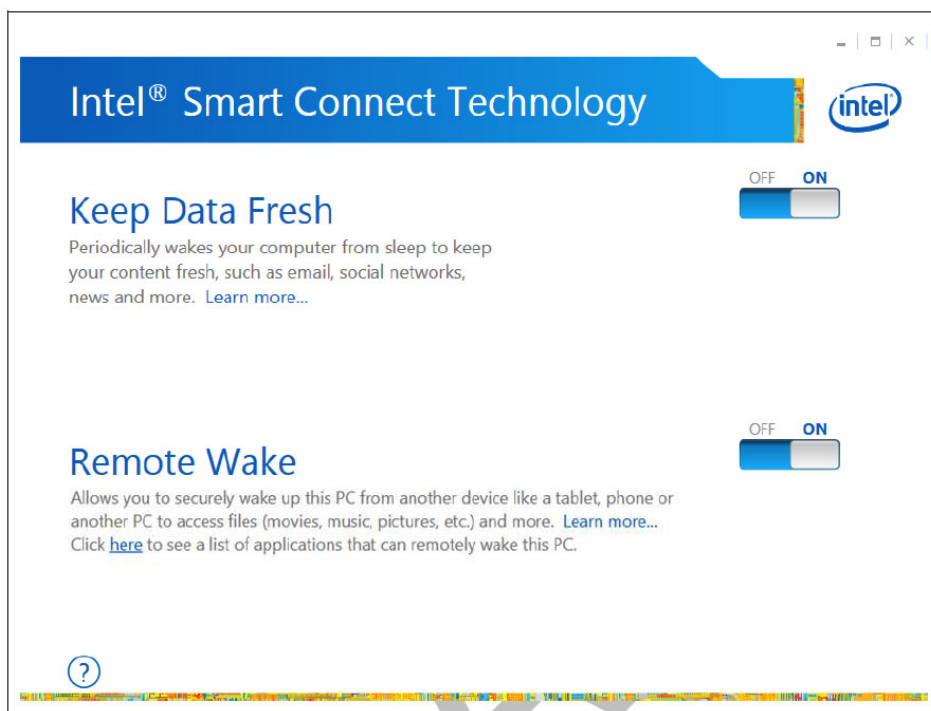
Intel® Smart Connect Technology

intel

OFF ON

Keep Data Fresh

Periodically wakes your computer from sleep to keep your content fresh, such as email, social networks, news and more. Learn more...

OFF ON

Remote Wake

Allows you to securely wake up this PC from another device like a tablet, phone or another PC to access files (movies, music, pictures, etc.) and more. Learn more... Click here to see a list of applications that can remotely wake this PC.

?